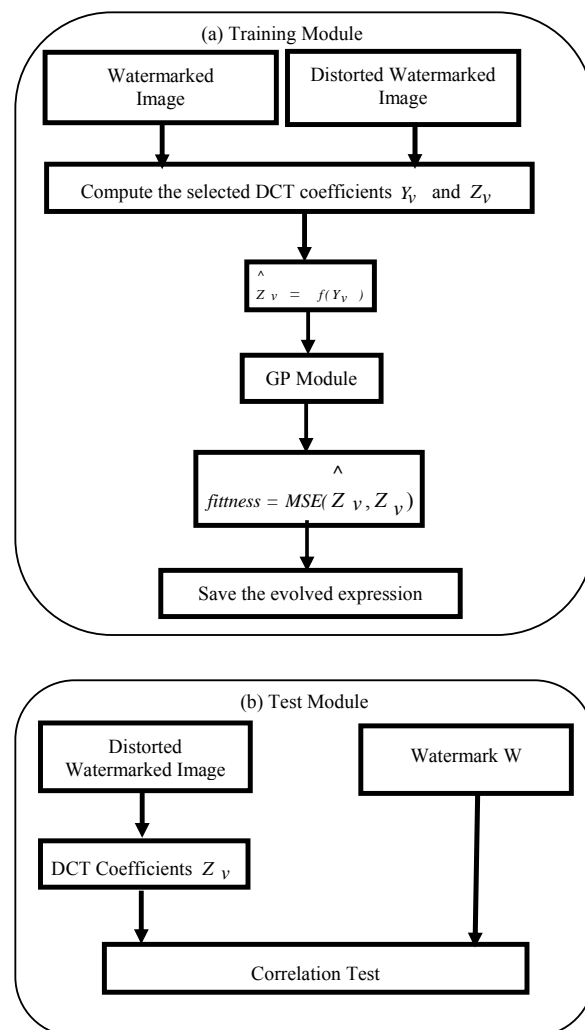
(a) Training Module

Watermarked Image

Distorted Watermarked Image

Compute the selected DCT coefficients $Y_v$ and $Z_v$

$\hat{Z}_v = f(Y_v)$

GP Module

$fittness = MSE(\hat{Z}_v, Z_v)$

Save the evolved expression

(b) Test Module

Distorted Watermarked Image

Watermark W

DCT Coefficients $Z_v$

Correlation Test